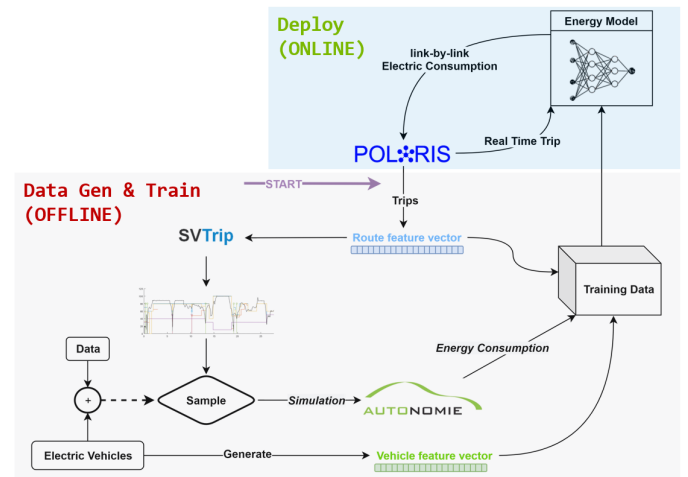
Deploy
(ONLINE)

Energy Model

link-by-link
Electric Consumption

POLARIS

Real Time Trip

Data Gen & Train
(OFFLINE)

START

Trips

SVTrip

Route feature vector

Training Data

Data

+

Sample

Simulation

AUTONOMIE

Energy Consumption

Electric Vehicles

Generate

Vehicle feature vector